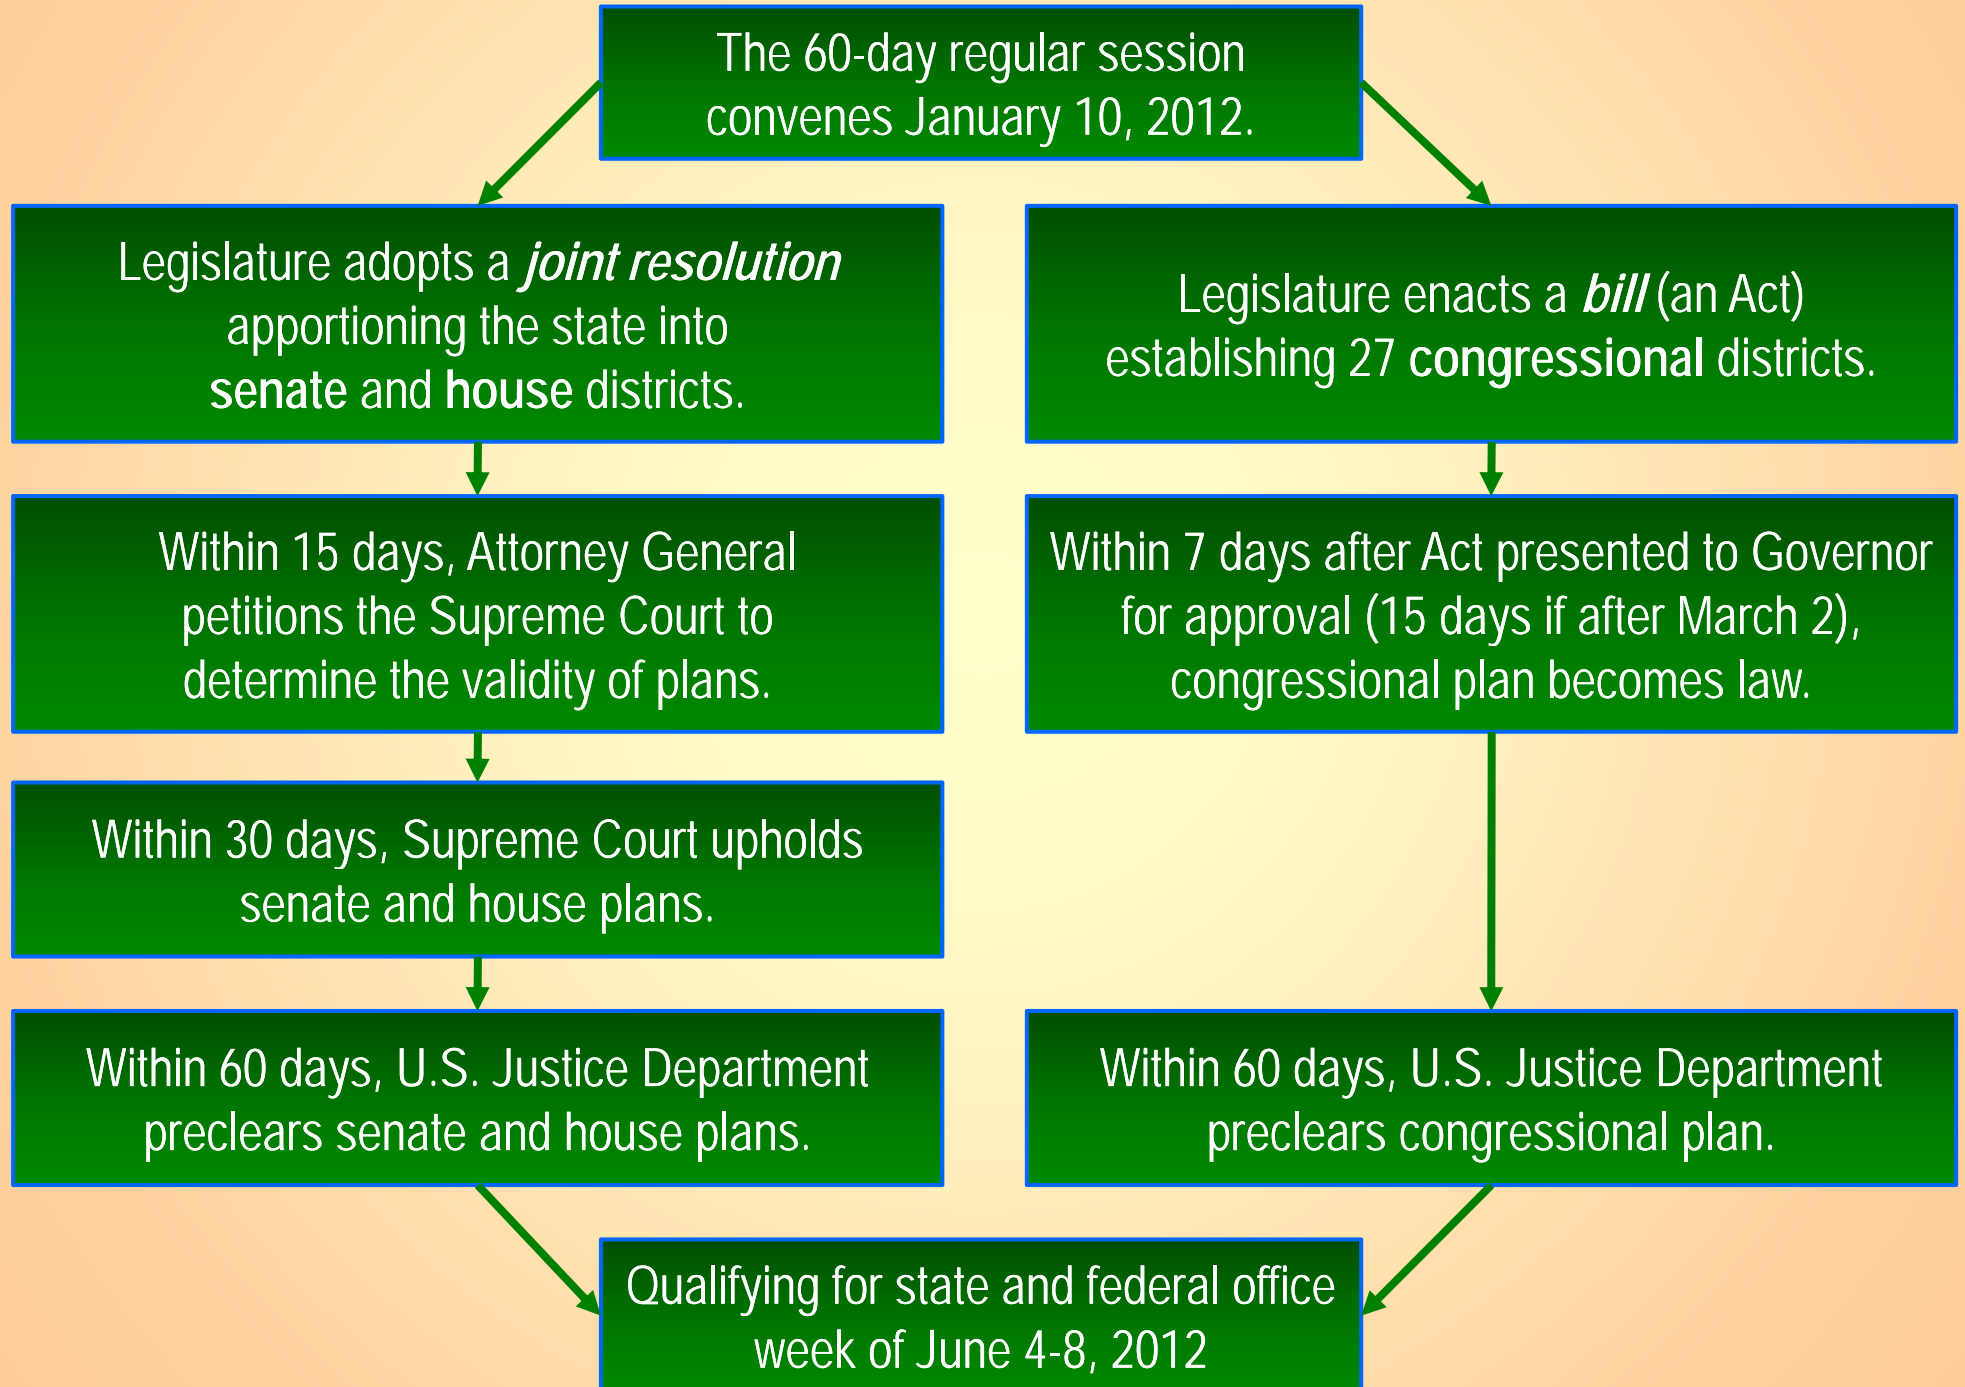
The 60-day regular session convenes January 10, 2012.

Legislature adopts a *joint resolution* apportioning the state into **senate** and **house** districts.

Within 15 days, Attorney General petitions the Supreme Court to determine the validity of plans.

Within 30 days, Supreme Court upholds senate and house plans.

Within 60 days, U.S. Justice Department preclears senate and house plans.

Legislature enacts a *bill* (an Act) establishing 27 **congressional** districts.

Within 7 days after Act presented to Governor for approval (15 days if after March 2), congressional plan becomes law.

Within 60 days, U.S. Justice Department preclears congressional plan.

Qualifying for state and federal office week of June 4-8, 2012